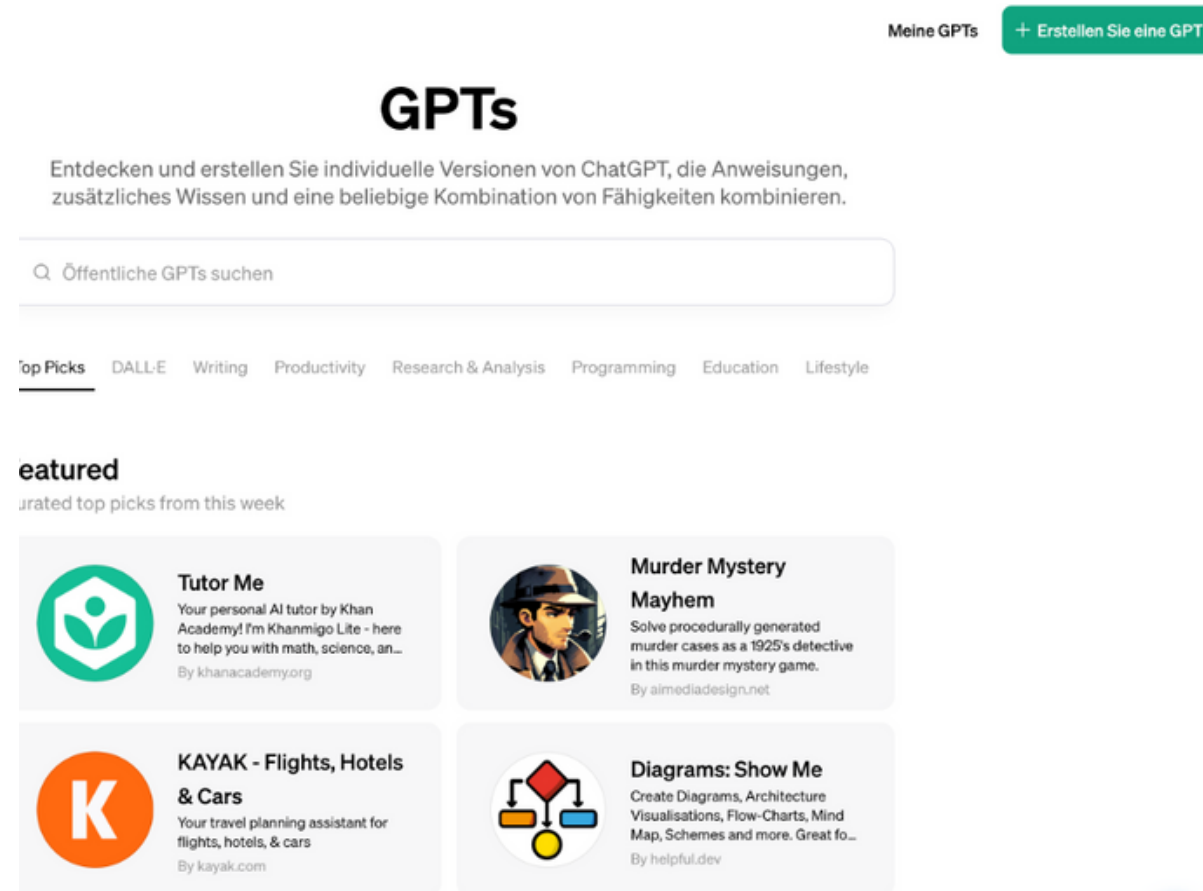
Meine GPTs

+ Erstellen Sie eine GPT

GPTs

Entdecken und erstellen Sie individuelle Versionen von ChatGPT, die Anweisungen, zusätzliches Wissen und eine beliebige Kombination von Fähigkeiten kombinieren.

Öffentliche GPTs suchen

op Picks DALL·E Writing Productivity Research & Analysis Programming Education Lifestyle

eatured

urated top picks from this week

Tutor Me

Your personal AI tutor by Khan Academy! I'm Khanmigo Lite - here to help you with math, science, an...

By khanacademy.org

Murder Mystery Mayhem

Solve procedurally generated murder cases as a 1925's detective in this murder mystery game.

By aimediadesign.net

KAYAK - Flights, Hotels & Cars

Your travel planning assistant for flights, hotels, & cars

By kayak.com

K

Diagrams: Show Me

Create Diagrams, Architecture Visualisations, Flow-Charts, Mind Map, Schemes and more. Great fo...

By helpful.dev